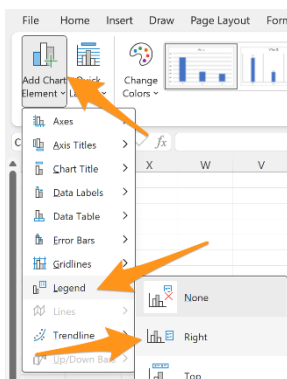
File Home Insert Draw Page Layout Form

Add Chart Element
Quick La
Change Colors

C
fx
X W V

Axes
Axis Titles
Chart Title
Data Labels
Data Table
Error Bars
Gridlines
Legend
Lines
Trendline
Up/Down Bars

None
Right
Top